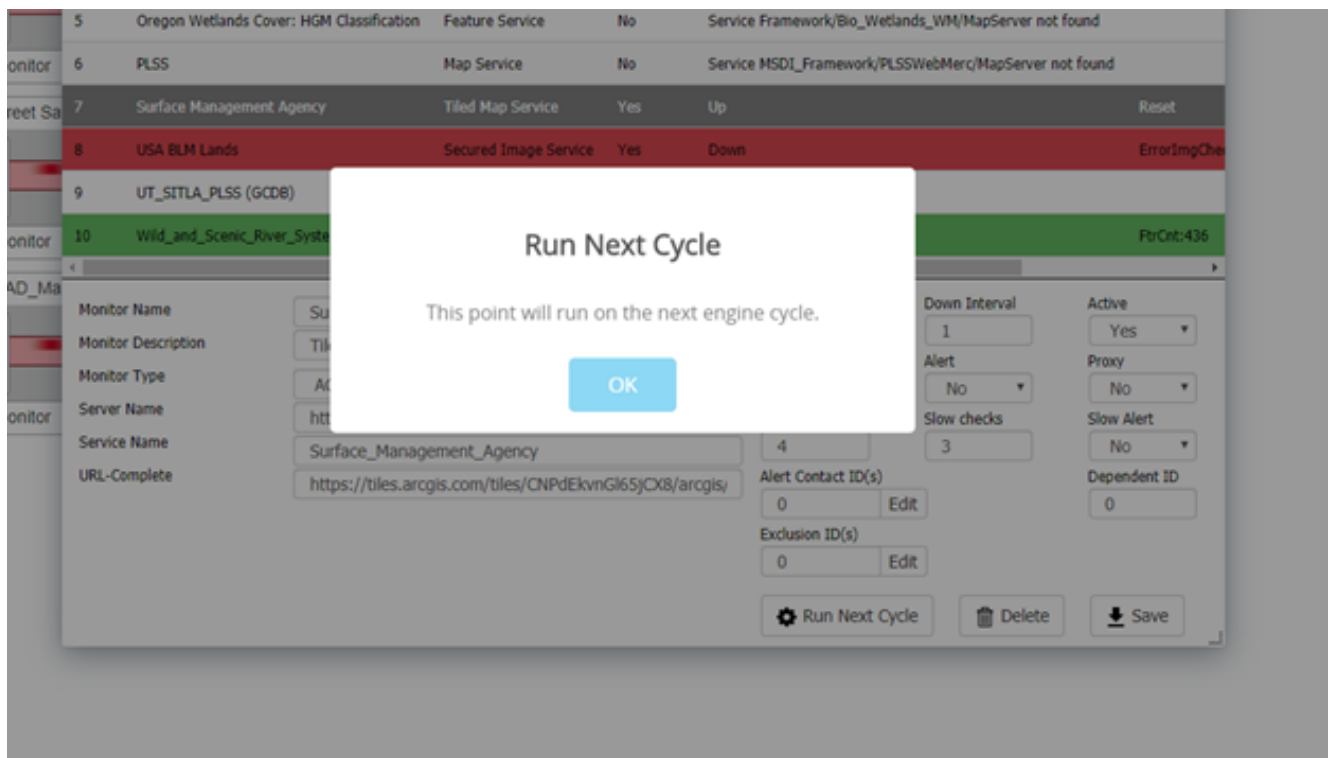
onitor
reet Sa
onitor
AD_Ma
onitor

| | | | | | |
|---|---|---|---|---|---|
| 5 | Oregon Wetlands Cover: HGM Classification | Feature Service | No | Service Framework/Bio_Wetlands_WM/MapServer not found | |
| 6 | PLSS | Map Service | No | Service MSDI_Framework/PLSSWebMerc/MapServer not found | |
| 7 | Surface Management Agency | Tiled Map Service | Yes | Up | Reset |
| 8 | USA BLM Lands | Secured Image Service | Yes | Down | ErrorImgChe |
| 9 | UT_SITLA_PLSS (GCDB) | | | | |
| 10 | Wild_and_Scenic_River_Syste | | | | FtrCnt:436 |

Monitor Name
Su
Monitor Description
Til
Monitor Type
A(
Server Name
htt
Service Name
Surface_Management_Agency
URL-Complete
https://tiles.arcgis.com/tiles/CNPdEkvnGl65jCX8/arcgis/

Down Interval
1
Active
Yes
Alert
No
Proxy
No
4
Slow checks
3
Slow Alert
No
Alert Contact ID(s)
0
Edit
Dependent ID
0
Exclusion ID(s)
0
Edit

Run Next Cycle
Delete
Save

Run Next Cycle

This point will run on the next engine cycle.

OK